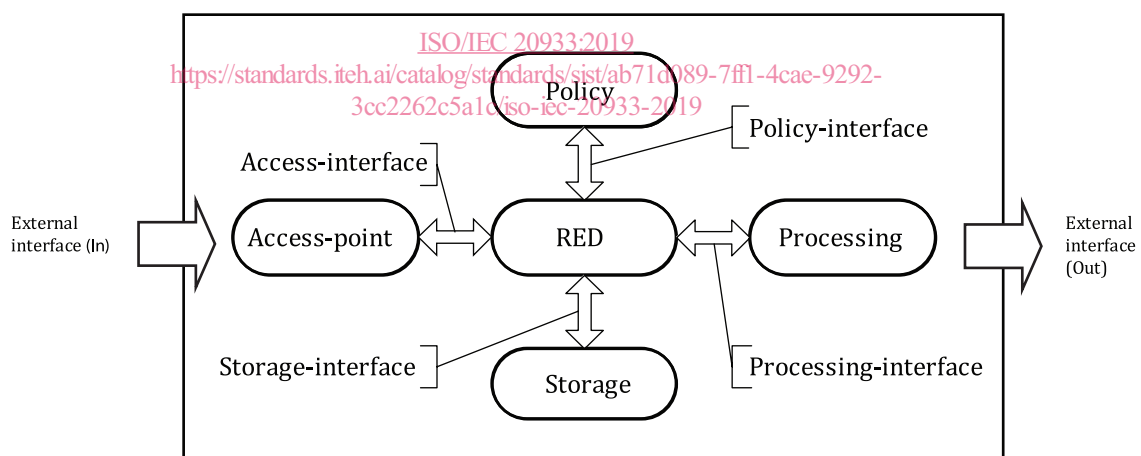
ISO/IEC 20933:2019
https://standards.iteh.ai/catalog/standards/sist/ab71d089-7ff1-4cae-9292-3cc2262c5a1c/iso-iec-20933-2019

Policy

Policy-interface

Access-interface

External interface (In)

Access-point

RED

Processing

External interface (Out)

Storage-interface

Storage

Processing-interface